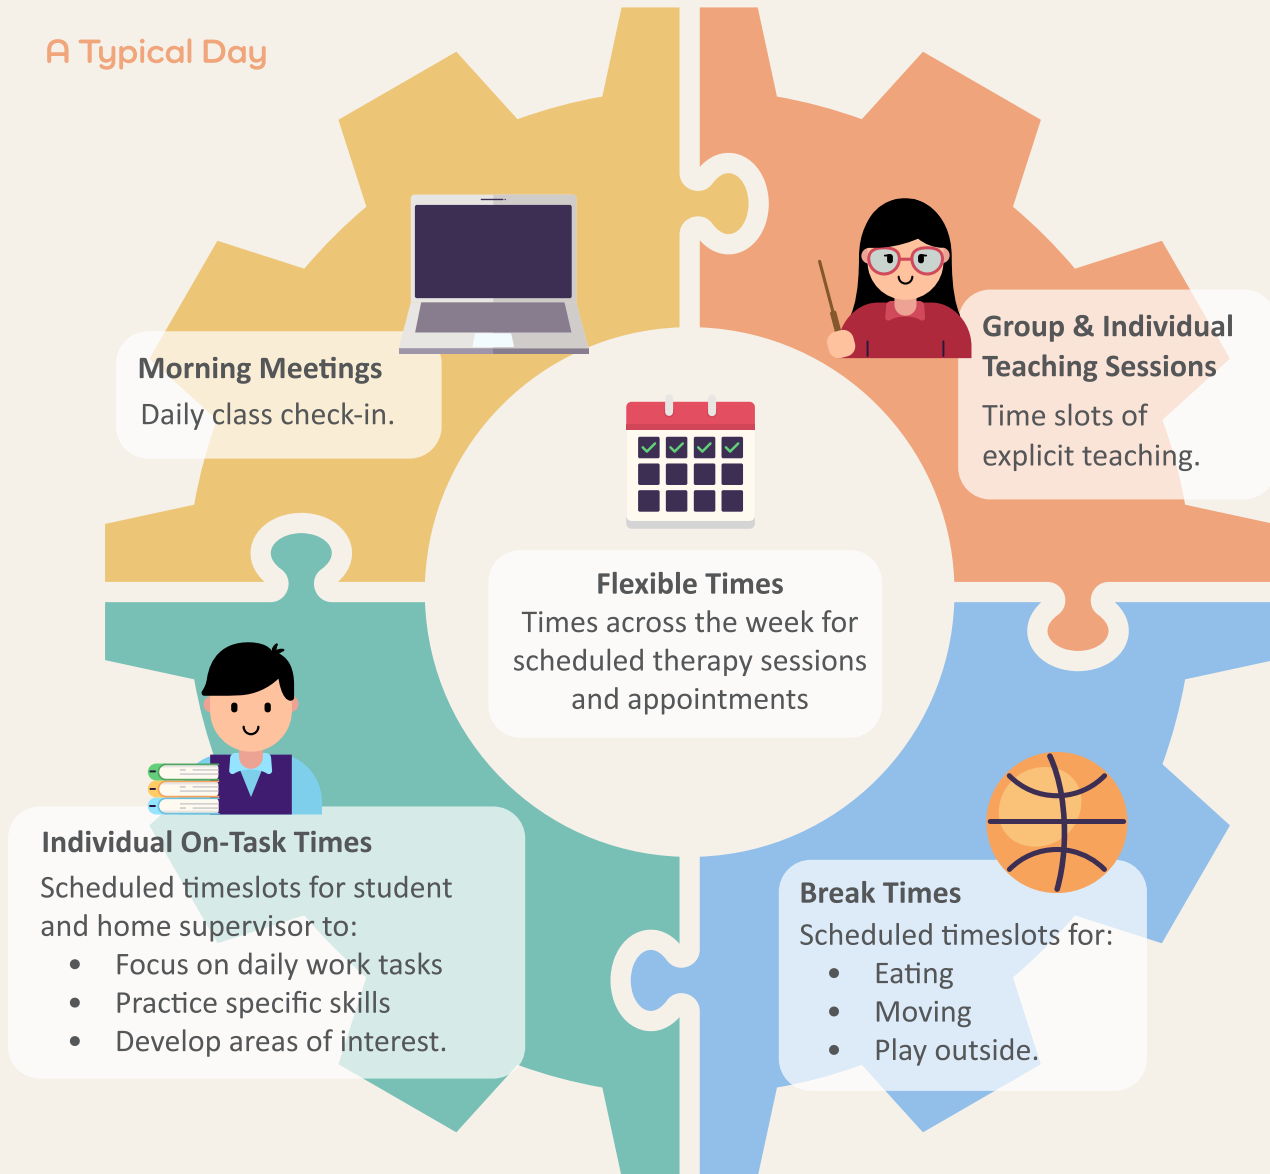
A Typical Day

Morning Meetings
Daily class check-in.

Group & Individual Teaching Sessions
Time slots of explicit teaching.

Flexible Times
Times across the week for scheduled therapy sessions and appointments

Individual On-Task Times
Scheduled timeslots for student and home supervisor to:
- Focus on daily work tasks
- Practice specific skills
- Develop areas of interest.

Break Times
Scheduled timeslots for:
- Eating
- Moving
- Play outside.